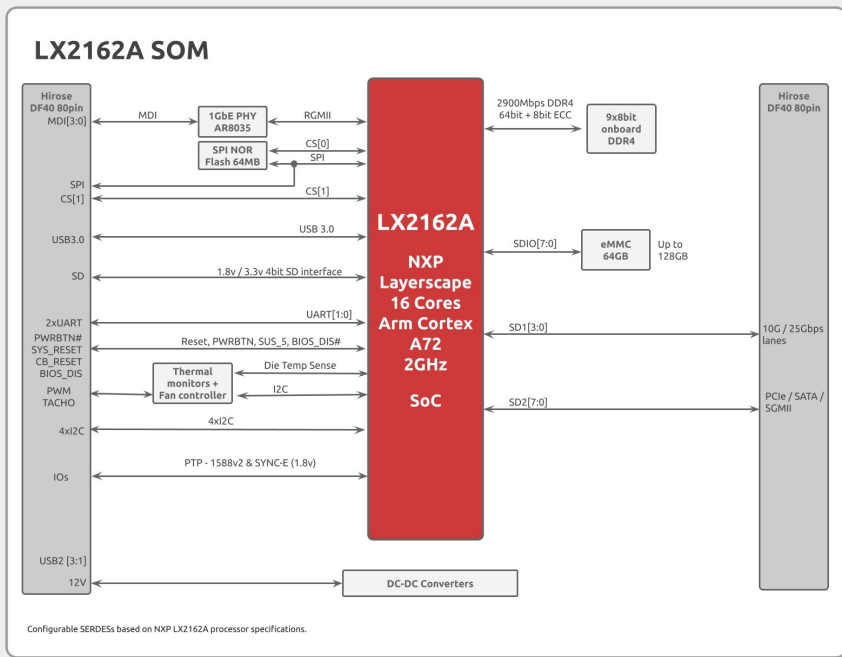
LX2162A SOM

Hirose DF40 80pin
MDI[3:0]
SPI
CS[1]
USB3.0
SD
2xUART
PWRBTN#
SYS_RESET
CB_RESET
BIOS_DIS
PWM
TACHO
4xI2C
IOs
USB2 [3:1]
12V

MDI
1GbE PHY AR8035
RGMII
SPI NOR Flash 64MB
CS[0]
SPI
CS[1]
USB 3.0
1.8v / 3.3v 4bit SD interface
UART[1:0]
Reset, PWRBTN, SUS_5, BIOS_DIS#
Die Temp Sense
Thermal monitors + Fan controller
I2C
4xI2C
PTP - 1588v2 & SYNC-E (1.8v)

LX2162A
NXP Layerscape 16 Cores Arm Cortex A72 2GHz
SoC

2900Mbps DDR4 64bit + 8bit ECC
9x8bit onboard DDR4
SDIO[7:0]
eMMC 64GB
Up to 128GB
SD1[3:0]
SD2[7:0]

Hirose DF40 80pin
10G / 25Gbps lanes
PCIe / SATA / SGMII

DC-DC Converters

Configurable SERDESs based on NXP LX2162A processor specifications.